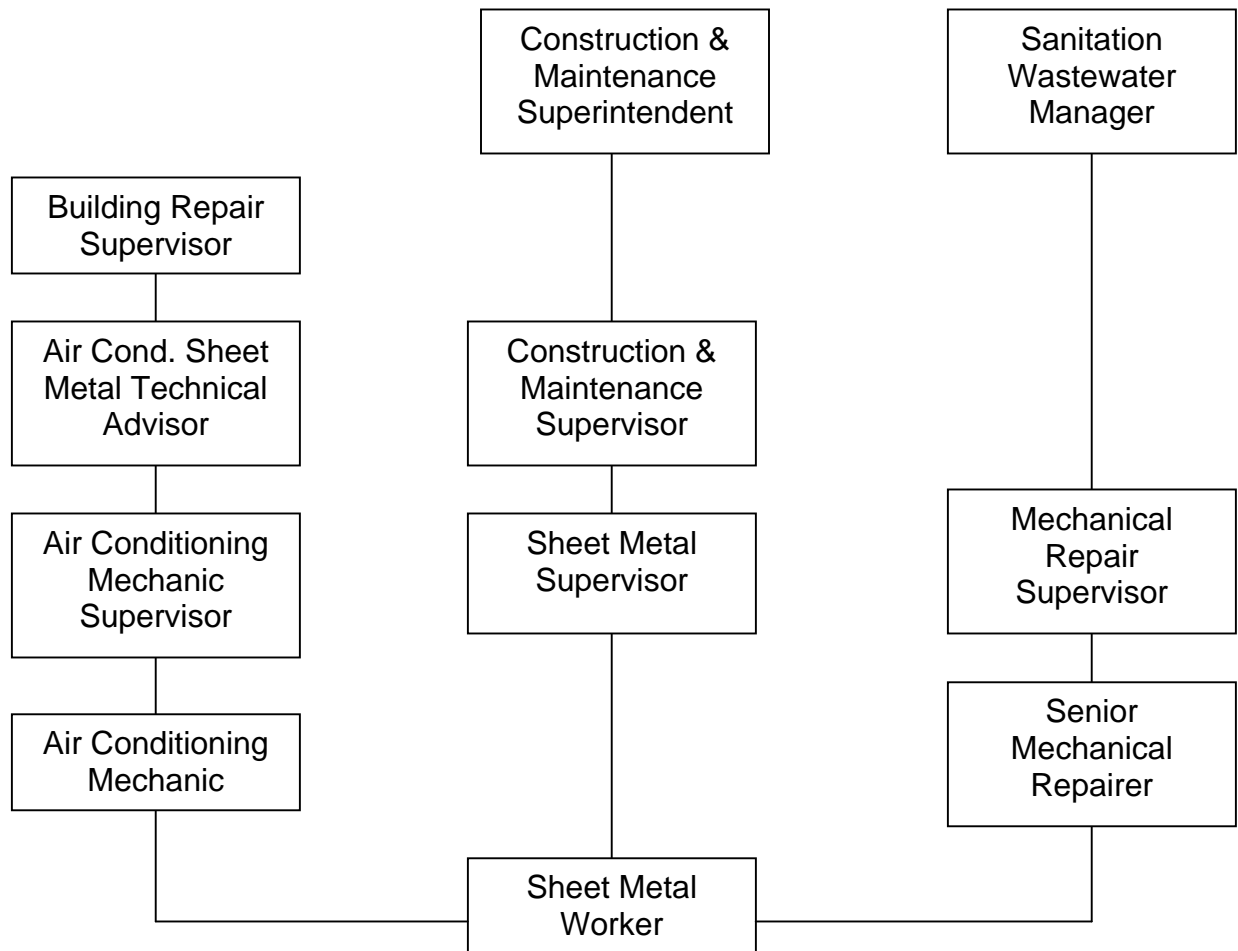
Construction & Maintenance Superintendent

Sanitation Wastewater Manager

Building Repair Supervisor

Air Cond. Sheet Metal Technical Advisor

Construction & Maintenance Supervisor

Air Conditioning Mechanic Supervisor

Sheet Metal Supervisor

Mechanical Repair Supervisor

Air Conditioning Mechanic

Senior Mechanical Repairer

Sheet Metal Worker